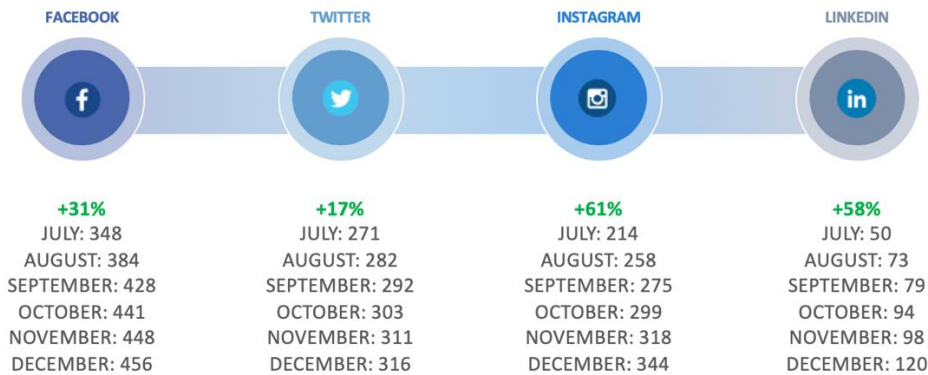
FACEBOOK

+31%
JULY: 348
AUGUST: 384
SEPTEMBER: 428
OCTOBER: 441
NOVEMBER: 448
DECEMBER: 456

TWITTER

+17%
JULY: 271
AUGUST: 282
SEPTEMBER: 292
OCTOBER: 303
NOVEMBER: 311
DECEMBER: 316

INSTAGRAM

+61%
JULY: 214
AUGUST: 258
SEPTEMBER: 275
OCTOBER: 299
NOVEMBER: 318
DECEMBER: 344

LINKEDIN

in

+58%
JULY: 50
AUGUST: 73
SEPTEMBER: 79
OCTOBER: 94
NOVEMBER: 98
DECEMBER: 120